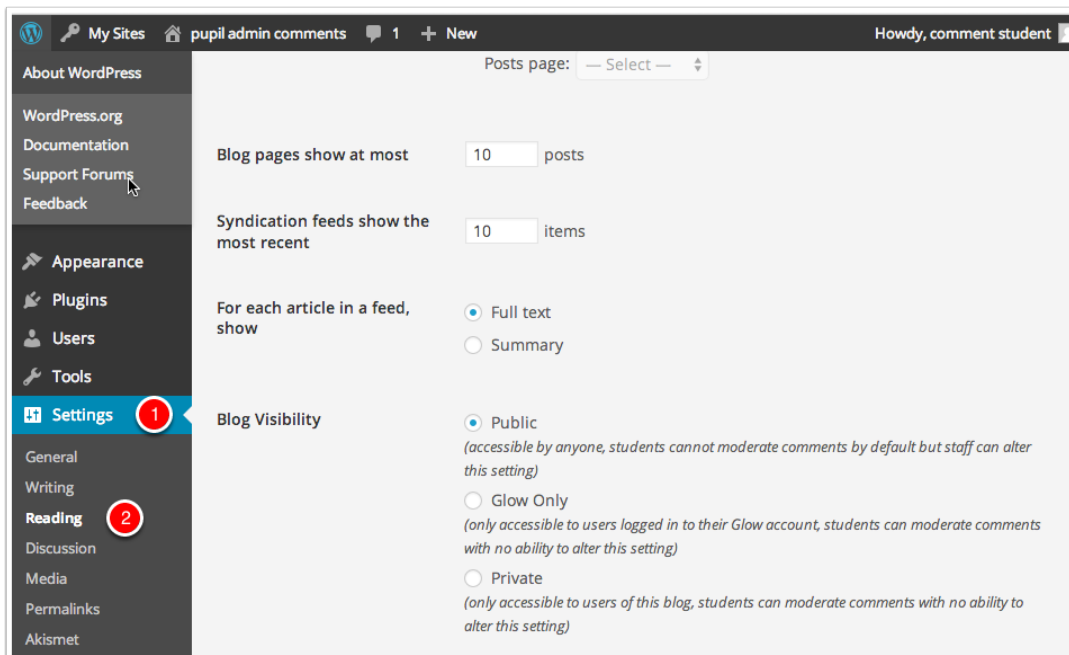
My Sites pupil admin comments 1 New Howdy, comment student

About WordPress

WordPress.org
Documentation
Support Forums
Feedback

Appearance
Plugins
Users
Tools
Settings 1

General
Writing
Reading 2
Discussion
Media
Permalinks
Akismet

Posts page: — Select —

Blog pages show at most 10 posts

Syndication feeds show the most recent 10 items

For each article in a feed, show
Full text
Summary

Blog Visibility
Public
(accessible by anyone, students cannot moderate comments by default but staff can alter this setting)
Glow Only
(only accessible to users logged in to their Glow account, students can moderate comments with no ability to alter this setting)
Private
(only accessible to users of this blog, students can moderate comments with no ability to alter this setting)